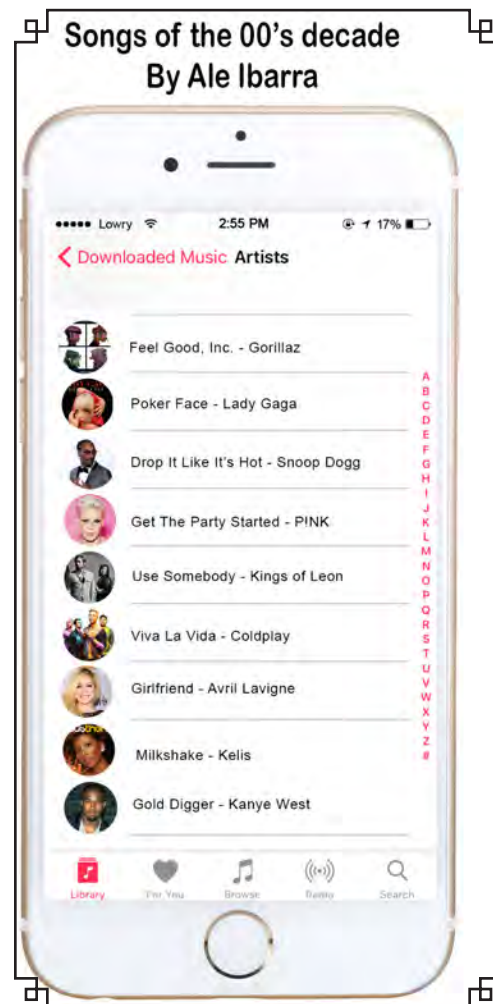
Songs of the 00's decade
By Ale Ibarra

••••• Lowry 2:55 PM 17%

< Downloaded Music Artists

Feel Good, Inc. - Gorillaz
Poker Face - Lady Gaga
Drop It Like It's Hot - Snoop Dogg
Get The Party Started - PINK
Use Somebody - Kings of Leon
Viva La Vida - Coldplay
Girlfriend - Avril Lavigne
Milkshake - Kelis
Gold Digger - Kanye West

A B C D E F G H I J K L M N O P Q R S T U V W X Y Z #

Library For You Browse Radio Search